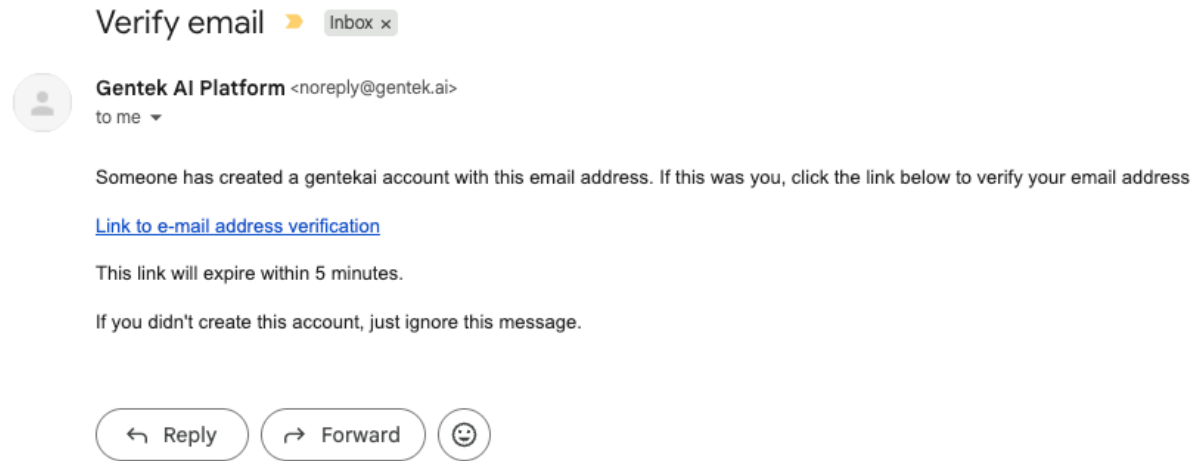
Verify email Inbox ×

Gentek AI Platform <noreply@gentek.ai>
to me

Someone has created a gentekai account with this email address. If this was you, click the link below to verify your email address

Link to e-mail address verification

This link will expire within 5 minutes.

If you didn't create this account, just ignore this message.

Reply Forward